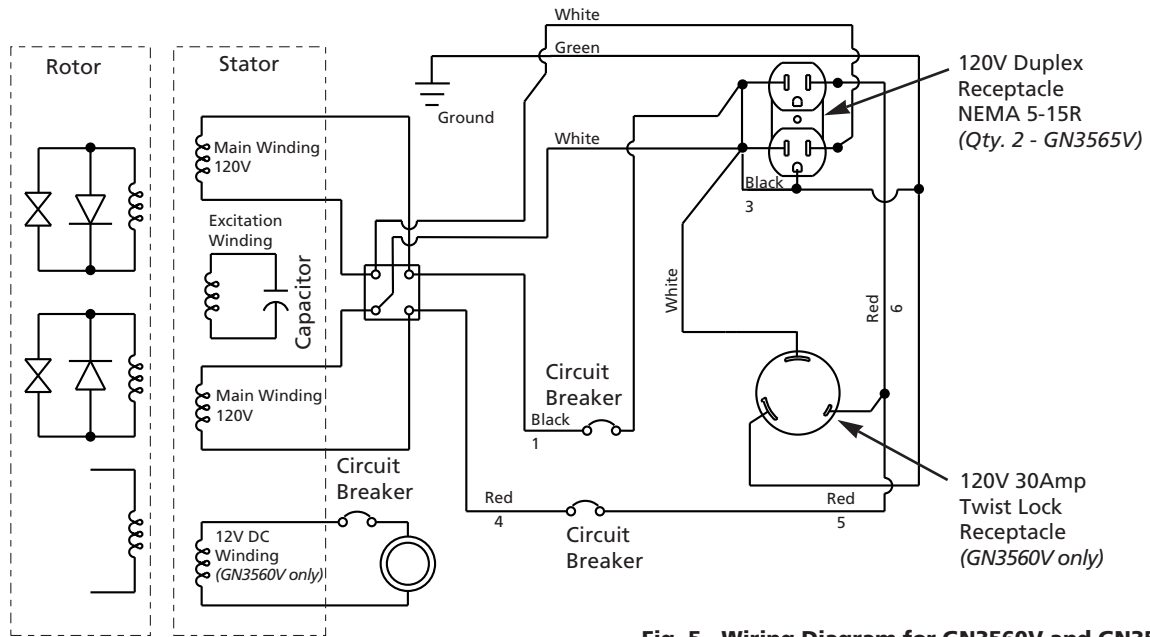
White

Green

Rotor

Stator

Ground

120V Duplex Receptacle NEMA 5-15R *(Qty. 2 - GN3565V)*

White

Main Winding 120V

Excitation Winding

Capacitor

Black

3

White

Red

6

Main Winding 120V

Circuit Breaker

Black

1

Circuit Breaker

12V DC Winding *(GN3560V only)*

Red

4

Circuit Breaker

Red

5

120V 30Amp Twist Lock Receptacle *(GN3560V only)*

Fig. 5 - Wiring Diagram for GN3560V and GN3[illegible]